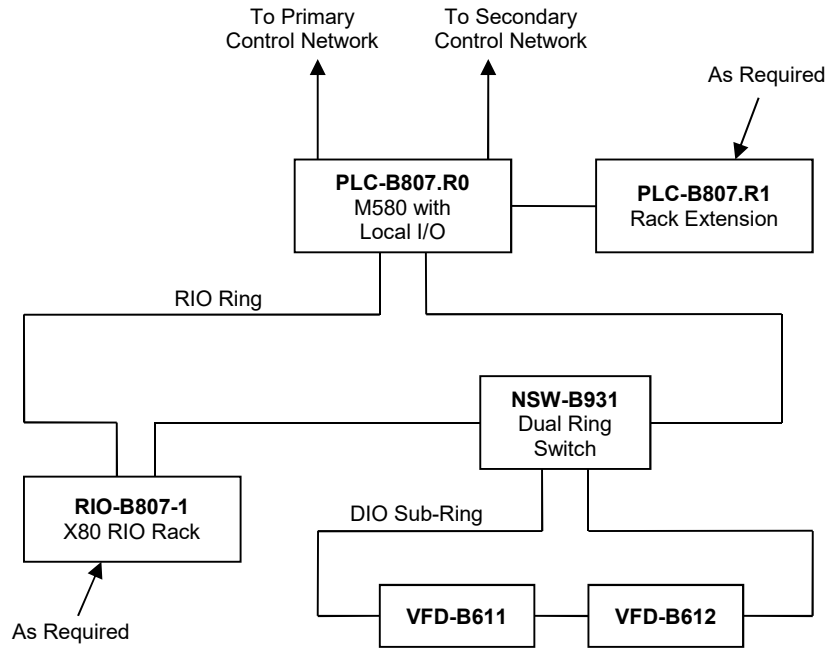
To Primary Control Network

To Secondary Control Network

As Required

**PLC-B807.R0**
M580 with
Local I/O

**PLC-B807.R1**
Rack Extension

RIO Ring

**NSW-B931**
Dual Ring
Switch

**RIO-B807-1**
X80 RIO Rack

DIO Sub-Ring

**VFD-B611**

**VFD-B612**

As Required